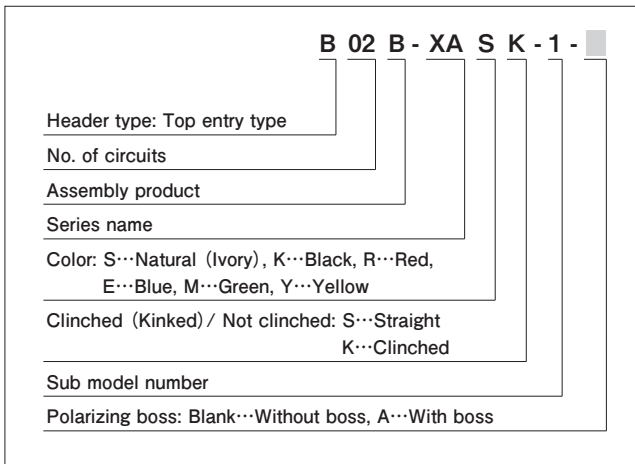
B 02 B - XA S K - 1 -

Header type: Top entry type

No. of circuits

Assembly product

Series name

Color: S···Natural (Ivory), K···Black, R···Red, E···Blue, M···Green, Y···Yellow

Clinched (Kinked) / Not clinched: S···Straight K···Clinched

Sub model number

Polarizing boss: Blank···Without boss, A···With boss